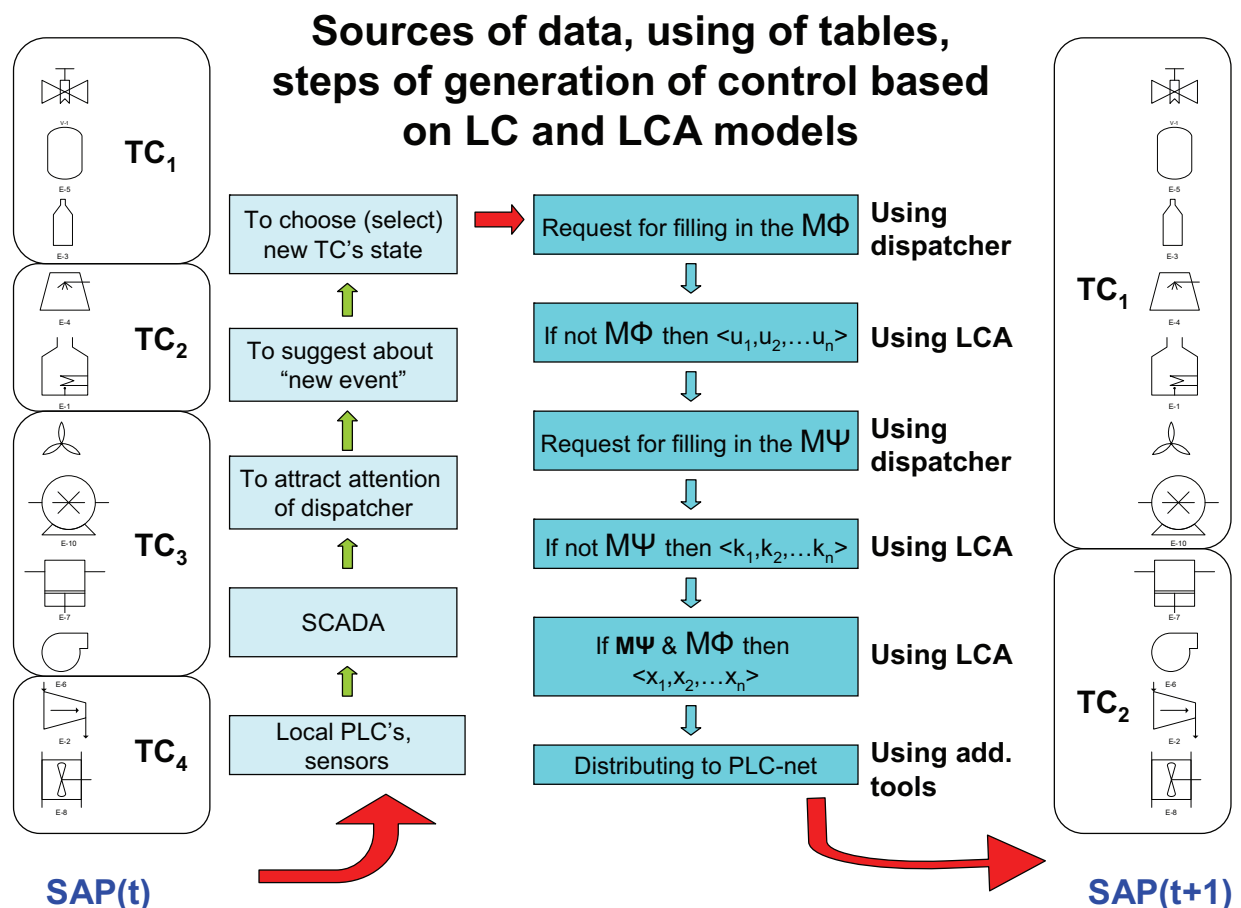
Sources of data, using of tables, steps of generation of control based on LC and LCA models

V-1

E-5

E-3

$TC_1$

E-4

$TC_2$

E-1

E-10

$TC_3$

E-7

E-6

E-2

$TC_4$

E-8

SAP(t)

To choose (select) new TC's state

To suggest about "new event"

To attract attention of dispatcher

SCADA

Local PLC's, sensors

Request for filling in the MΦ

Using dispatcher

If not MΦ then $<u_1,u_2,\ldots u_n>$

Using LCA

Request for filling in the MΨ

Using dispatcher

If not MΨ then $<k_1,k_2,\ldots k_n>$

Using LCA

If MΨ & MΦ then $<x_1,x_2,\ldots x_n>$

Using LCA

Distributing to PLC-net

Using add. tools

V-1

E-5

E-3

$TC_1$

E-4

E-1

E-10

E-7

E-6

$TC_2$

E-2

E-8

SAP(t+1)